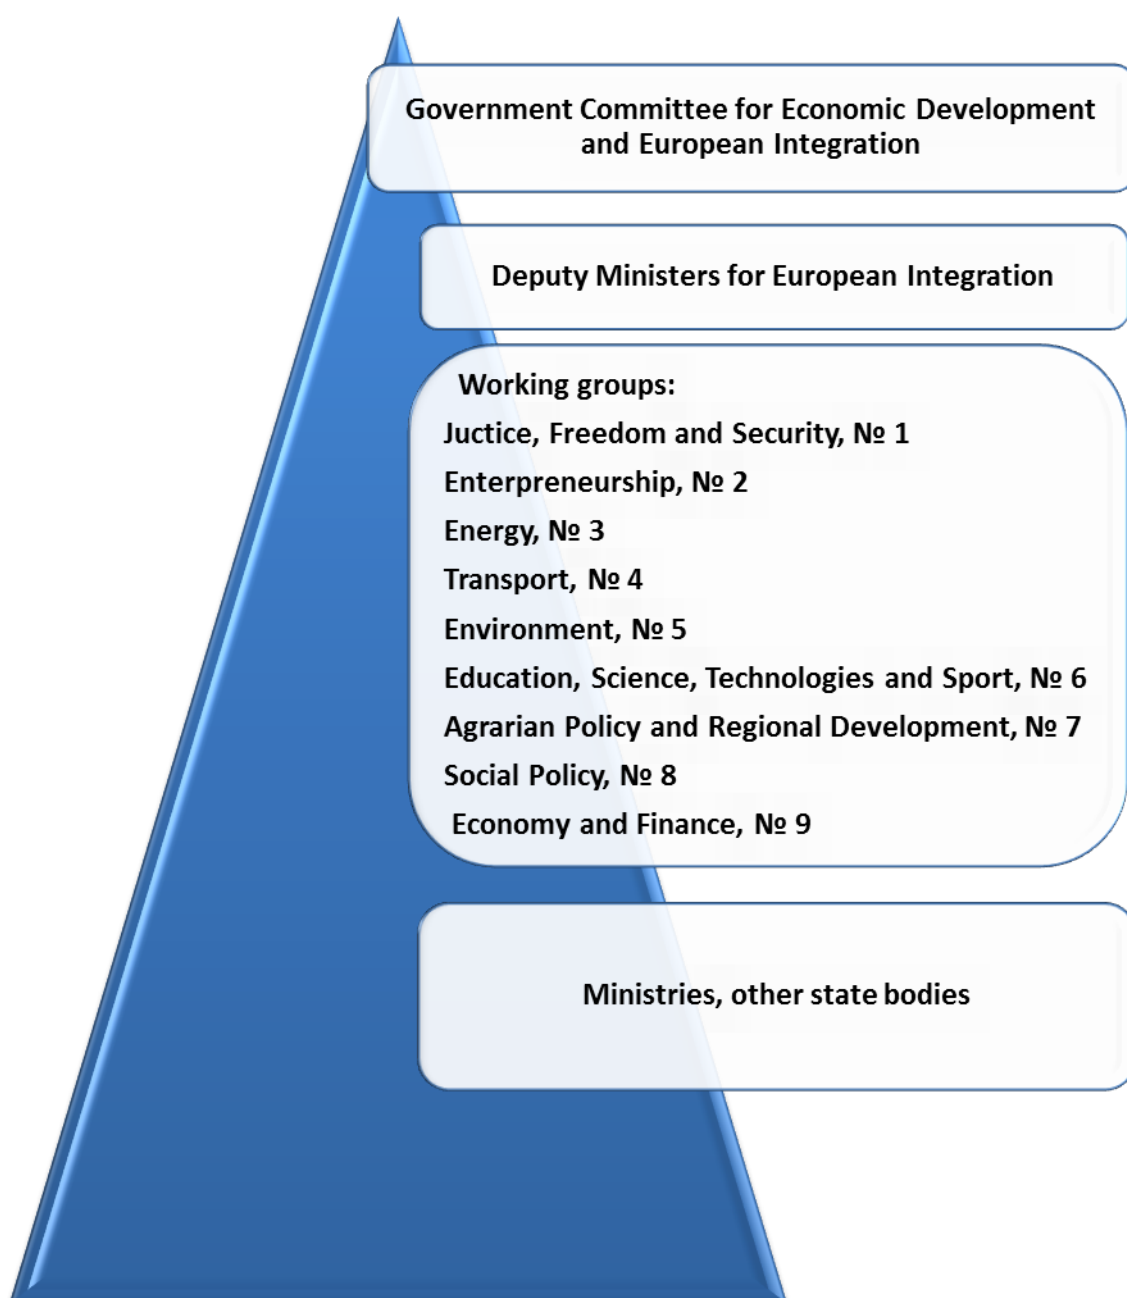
Government Committee for Economic Development and European Integration

Deputy Ministers for European Integration

Working groups:
Juctice, Freedom and Security, № 1
Enterpreneurship, № 2
Energy, № 3
Transport, № 4
Environment, № 5
Education, Science, Technologies and Sport, № 6
Agrarian Policy and Regional Development, № 7
Social Policy, № 8
Economy and Finance, № 9

Ministries, other state bodies